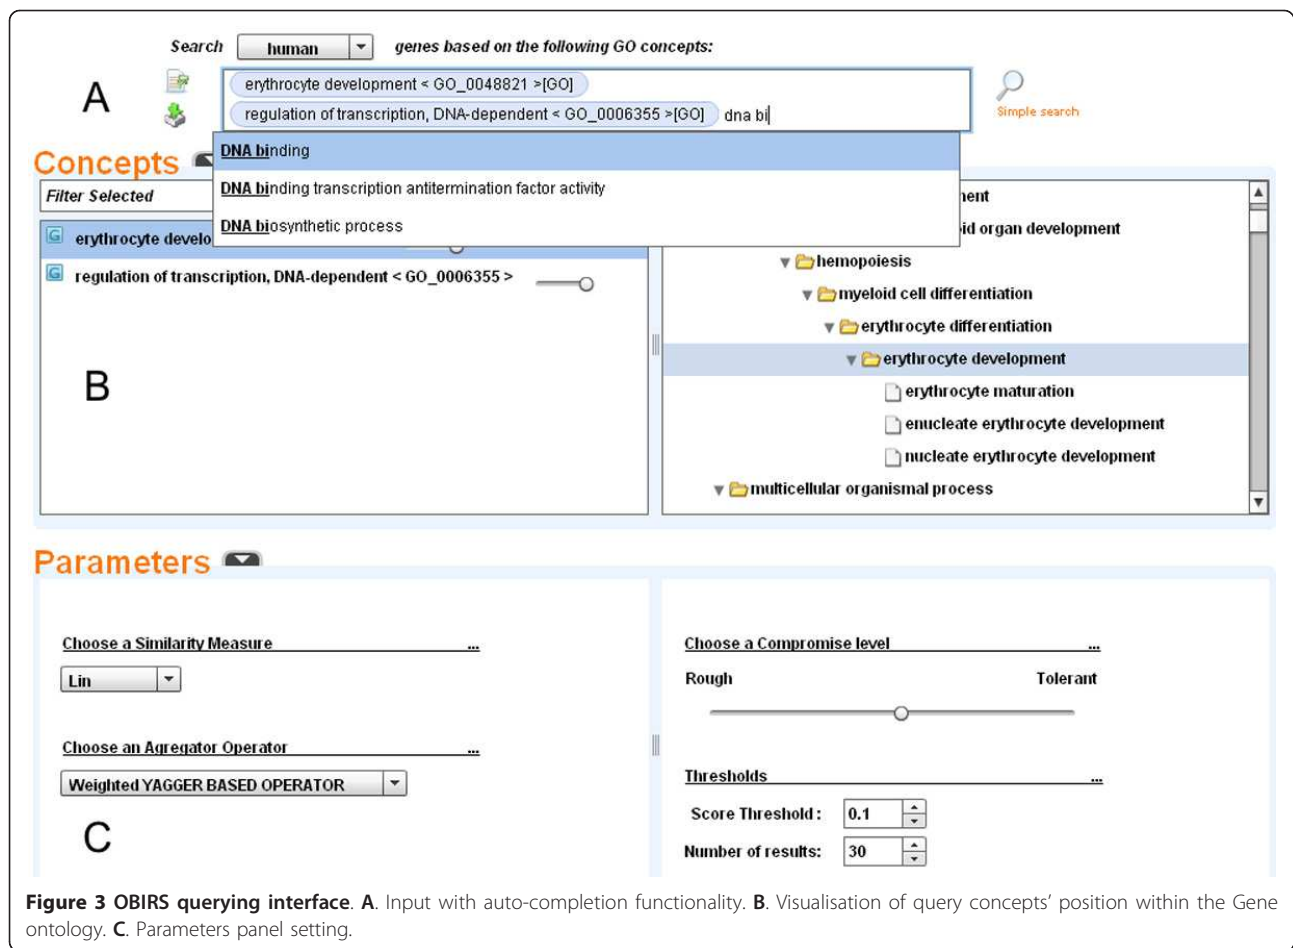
Search human genes based on the following GO concepts:

A

erythrocyte development < GO_0048821 >[GO]

regulation of transcription, DNA-dependent < GO_0006355 >[GO] dna bi

Simple search

DNA binding

DNA binding transcription antitermination factor activity

DNA biosynthetic process

Concepts

Filter Selected

erythrocyte develo

regulation of transcription, DNA-dependent < GO_0006355 >

B

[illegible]nent

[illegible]id organ development

hemopoiesis

myeloid cell differentiation

erythrocyte differentiation

erythrocyte development

erythrocyte maturation

enucleate erythrocyte development

nucleate erythrocyte development

multicellular organismal process

Parameters

Choose a Similarity Measure ...

Lin

Choose an Agregator Operator ...

Weighted YAGGER BASED OPERATOR

C

Choose a Compromise level ...

Rough Tolerant

Thresholds ...

Score Threshold : 0.1

Number of results: 30

**Figure 3 OBIRS querying interface**. **A**. Input with auto-completion functionality. **B**. Visualisation of query concepts' position within the Gene ontology. **C**. Parameters panel setting.